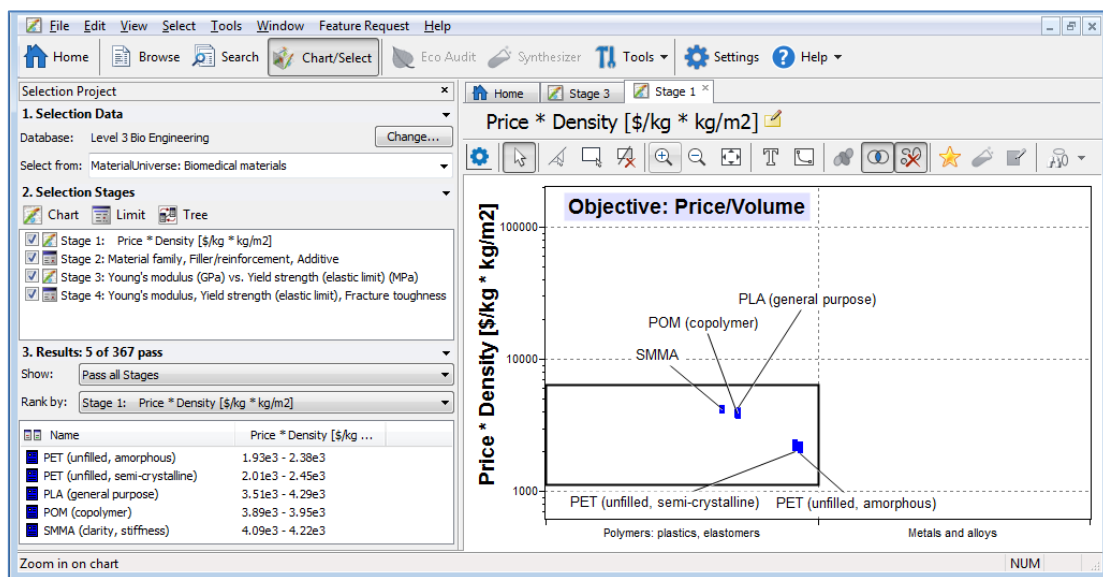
File Edit View Select Tools Window Feature Request Help

Home Browse Search Chart/Select Eco Audit Synthesizer Tools Settings Help

Selection Project

1. Selection Data

Database: Level 3 Bio Engineering Change...

Select from: MaterialUniverse: Biomedical materials

2. Selection Stages

Chart Limit Tree

Stage 1: Price * Density [$/kg * kg/m2]
Stage 2: Material family, Filler/reinforcement, Additive
Stage 3: Young's modulus (GPa) vs. Yield strength (elastic limit) (MPa)
Stage 4: Young's modulus, Yield strength (elastic limit), Fracture toughness

3. Results: 5 of 367 pass

Show: Pass all Stages

Rank by: Stage 1: Price * Density [$/kg * kg/m2]

| Name | Price * Density [$/kg ... |
|---|---|
| PET (unfilled, amorphous) | 1.93e3 - 2.38e3 |
| PET (unfilled, semi-crystalline) | 2.01e3 - 2.45e3 |
| PLA (general purpose) | 3.51e3 - 4.29e3 |
| POM (copolymer) | 3.89e3 - 3.95e3 |
| SMMA (clarity, stiffness) | 4.09e3 - 4.22e3 |

Home Stage 3 Stage 1

Price * Density [$/kg * kg/m2]

Objective: Price/Volume

Price * Density [$/kg * kg/m2]

100000

10000

1000

PLA (general purpose)

POM (copolymer)

SMMA

PET (unfilled, semi-crystalline)

PET (unfilled, amorphous)

Polymers: plastics, elastomers

Metals and alloys

Zoom in on chart

NUM